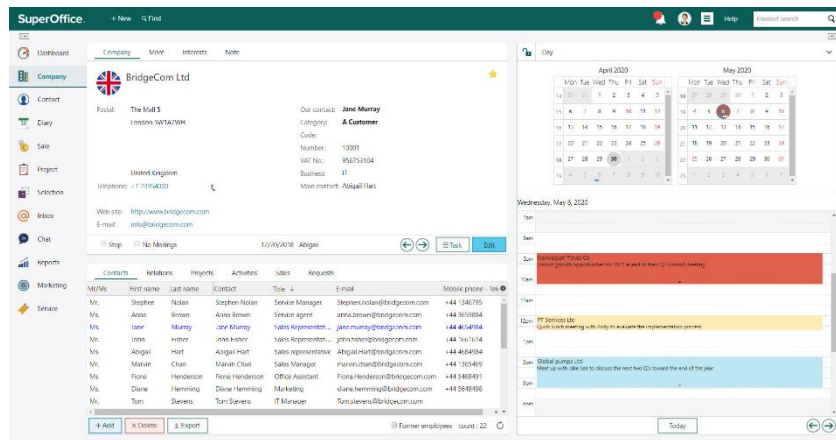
SuperOffice. + New Find Help Keyword search

Dashboard
Company
Contact
Diary
Sale
Project
Selection
Inbox
Chat
Reports
Marketing
Service

Company More Interests Note

BridgeCom Ltd

Postal: The Mall 5
London SW1A2WH
United Kingdom
Telephone: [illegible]

Our contact: Jane Murray
Category: A Customer
Code:
Number: 10001
VAT No.: 956753104
Business: IT
Main contact: Abigail Hart

Web site: http://www.bridgecom.com
E-mail: info@bridgecom.com

Stop No Mailings 1/20/2018 Abigail Task Edit

Contacts Relations Projects Activities Sales Requests

| Mr/Ms | First name | Last name | Contact | Title | E-mail | Mobile phone - Tele |
|---|---|---|---|---|---|---|
| Mr. | Stephen | Nolan | Stephen Nolan | Service Manager | Stephen.nolan@bridgecom.com | +44 1346795 |
| Ms. | Anna | Brown | Anna Brown | Service agent | anna.brown@bridgecom.com | +44 3659884 |
| Ms. | Jane | Murray | Jane Murray | Sales Representative | jane.murray@bridgecom.com | +44 4654984 |
| Mr. | John | Fisher | John Fisher | Sales Representative | john.fisher@bridgecom.com | +44 7667614 |
| Ms. | Abigail | Hart | Abigail Hart | Sales representative | Abigail.Hart@bridgecom.com | +44 4684984 |
| Mr. | Marvin | Chan | Marvin Chan | Sales Manager | marvin.chan@bridgecom.com | +44 1365469 |
| Ms. | Fiona | Henderson | Fiona Henderson | Office Assistant | Fiona.Henderson@bridgecom.com | +44 5468491 |
| Ms. | Diane | Hemming | Diane Hemming | Marketing | diane.hemming@bridgecom.com | +44 5648498 |
| Mr. | Tom | Stevens | Tom Stevens | IT Manager | Tom.stevens@bridgecom.com | +44 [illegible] |

+ Add × Delete Export Former employees Count: 22

Day

April 2020
Mon Tue Wed Thu Fri Sat Sun
30 31 1 2 3 4 5
6 7 8 9 10 11 12
13 14 15 16 17 18 19
20 21 22 23 24 25 26
27 28 29 30 1 2 3
4 5 6 7 8 9 10

May 2020
Mon Tue Wed Thu Fri Sat Sun
27 28 29 30 1 2 3
4 5 6 7 8 9 10
11 12 13 14 15 16 17
18 19 20 21 22 23 24
25 26 27 28 29 30 31
1 2 3 4 5 6 7

Wednesday, May 6, 2020
7am
8am
9am Norwegian Travel Co
Discuss specific opportunities for 2021 ahead of their Q1 summit meeting
10am
11am
12pm FT Services Ltd
Quick lunch meeting with Andy to evaluate the implementation process
1pm
2pm Global pumps Ltd
Meet up with Jake Lee to discuss the next two Qs toward the end of the year
3pm
4pm

Today